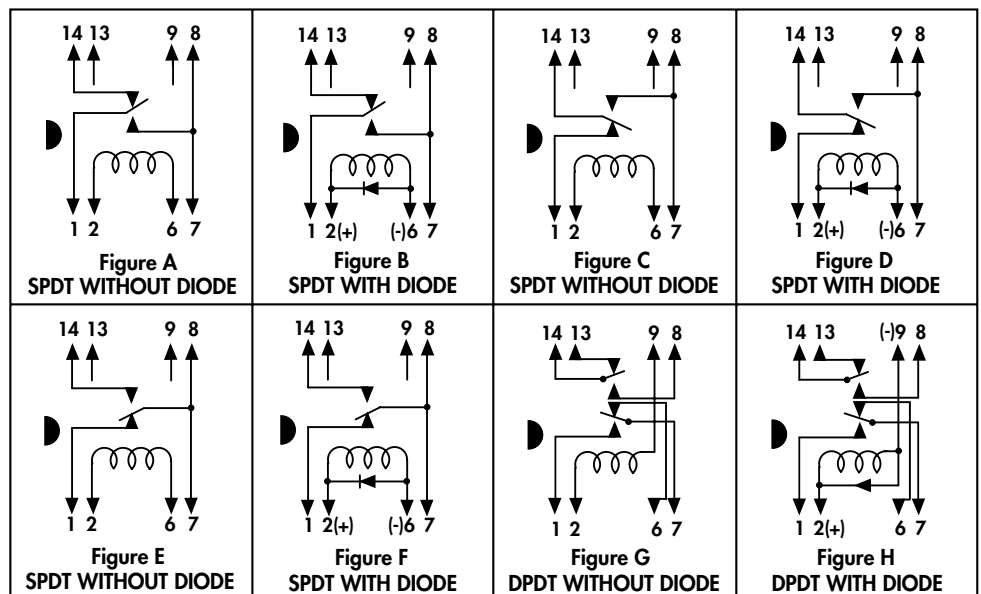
| 14 13 9 8<br>1 2 6 7<br>Figure A<br>SPDT WITHOUT DIODE | 14 13 9 8<br>1 2(+) (-)6 7<br>Figure B<br>SPDT WITH DIODE | 14 13 9 8<br>1 2 6 7<br>Figure C<br>SPDT WITHOUT DIODE | 14 13 9 8<br>1 2(+) (-)6 7<br>Figure D<br>SPDT WITH DIODE |
|---|---|---|---|
| 14 13 9 8<br>1 2 6 7<br>Figure E<br>SPDT WITHOUT DIODE | 14 13 9 8<br>1 2(+) (-)6 7<br>Figure F<br>SPDT WITH DIODE | 14 13 9 8<br>1 2 6 7<br>Figure G<br>DPDT WITHOUT DIODE | 14 13 (-)9 8<br>1 2(+) 6 7<br>Figure H<br>DPDT WITH DIODE |